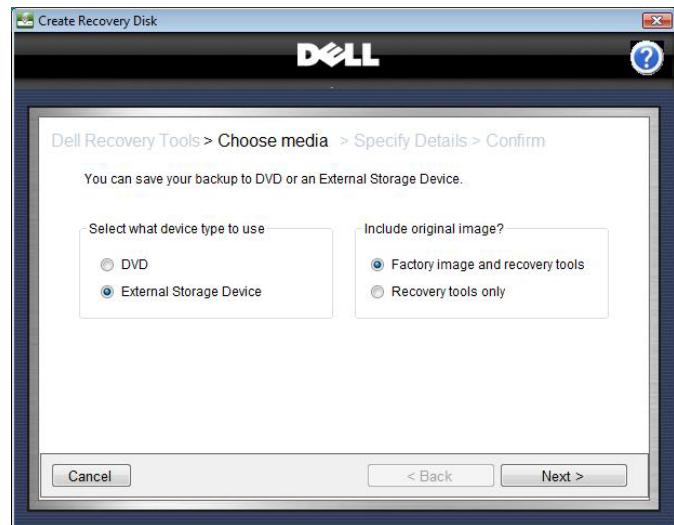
Create Recovery Disk

DELL

Dell Recovery Tools > Choose media > Specify Details > Confirm

You can save your backup to DVD or an External Storage Device.

Select what device type to use

DVD

External Storage Device

Include original image?

Factory image and recovery tools

Recovery tools only

Cancel

< Back

Next >